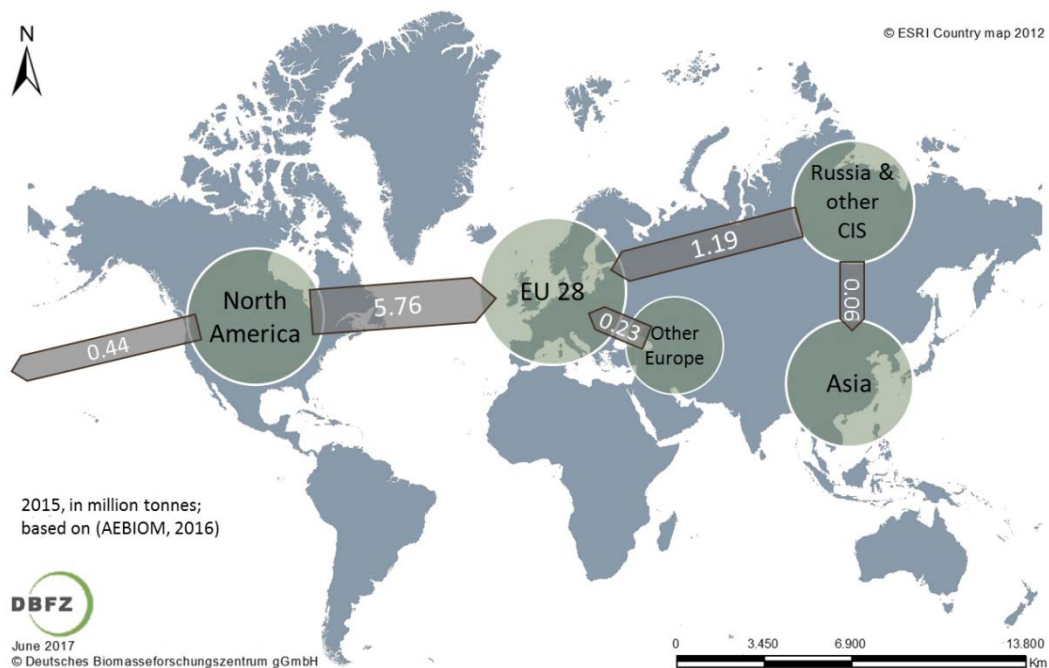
N

© ESRI Country map 2012

Russia & other CIS

1.19

North America

5.76

EU 28

0.23

Other Europe

0.44

0.06

Asia

2015, in million tonnes; based on (AEBIOM, 2016)

DBFZ

June 2017
© Deutsches Biomasseforschungszentrum gGmbH

0 3.450 6.900 13.800 Km